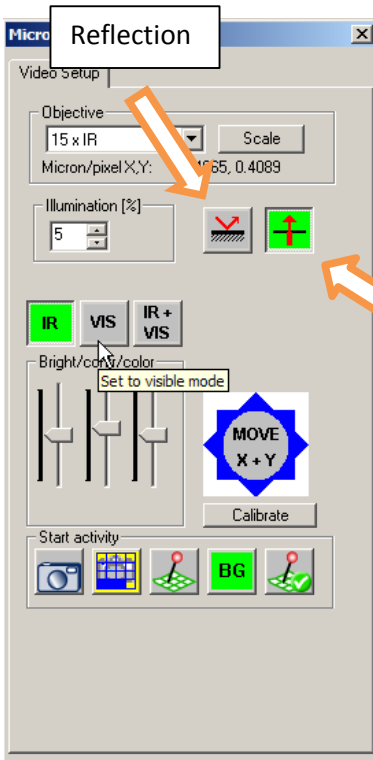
Micro

Reflection

Video Setup

Objective

15 x IR

Scale

Micron/pixel X,Y: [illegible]665, 0.4089

Illumination [%]

5

IR

VIS

IR + VIS

Bright/cont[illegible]/color

Set to visible mode

MOVE X + Y

Calibrate

Start activity

BG